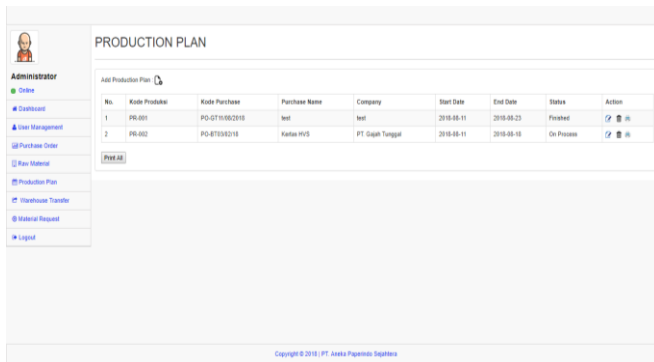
Administrator
Online

Dashboard
User Management
Purchase Order
Raw Material
Production Plan
Warehouse Transfer
Material Request
Logout

PRODUCTION PLAN

Add Production Plan

| No. | Kode Produksi | Kode Purchase | Purchase Name | Company | Start Date | End Date | Status | Action |
|---|---|---|---|---|---|---|---|---|
| 1 | PR-001 | PO-GT11/08/2018 | test | test | 2018-08-11 | 2018-08-23 | Finished | |
| 2 | PR-002 | PO-BT03/02/18 | Kertas HVS | PT. Gajah Tunggal | 2018-08-11 | 2018-08-18 | On Process | |

Print All

Copyright © 2018 | PT. Aneka Paperindo Sejahtera